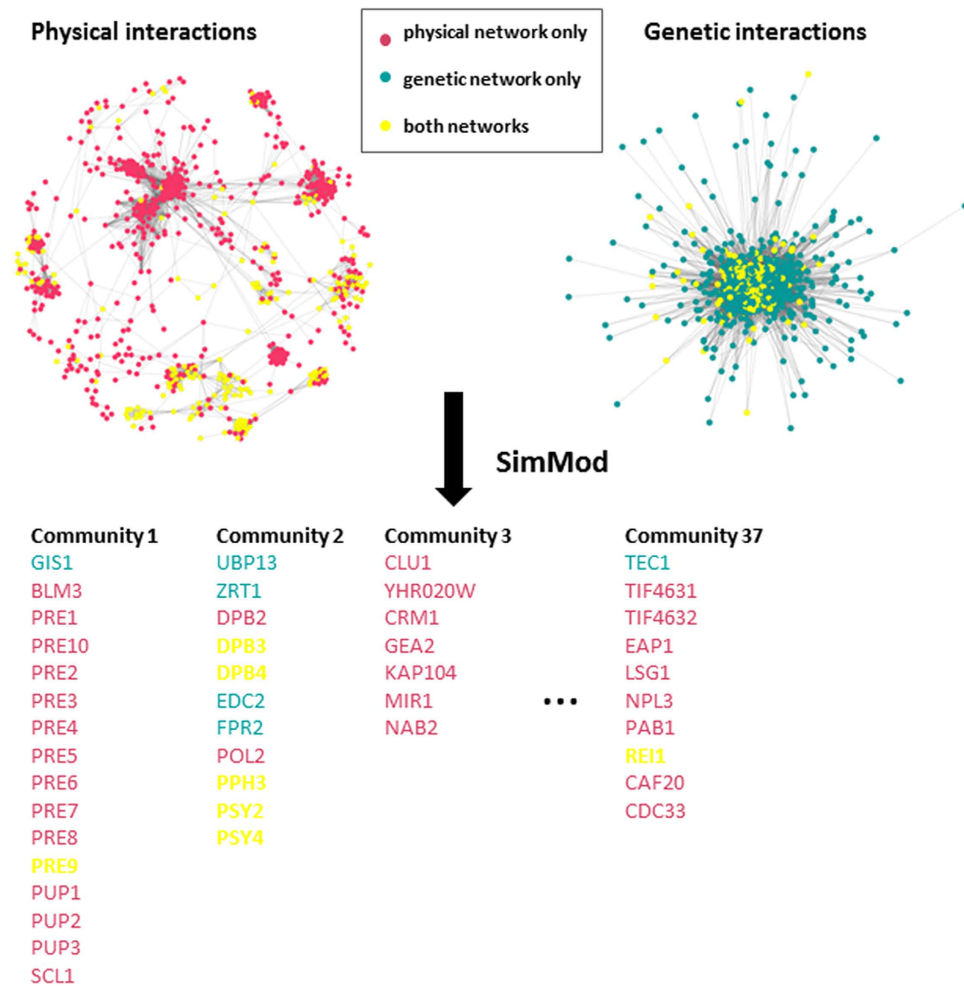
Physical interactions

physical network only
genetic network only
both networks

Genetic interactions

SimMod

Community 1
GIS1
BLM3
PRE1
PRE10
PRE2
PRE3
PRE4
PRE5
PRE6
PRE7
PRE8
PRE9
PUP1
PUP2
PUP3
SCL1

Community 2
UBP13
ZRT1
DPB2
DPB3
DPB4
EDC2
FPR2
POL2
PPH3
PSY2
PSY4

Community 3
CLU1
YHR020W
CRM1
GEA2
KAP104
MIR1
NAB2

...

Community 37
TEC1
TIF4631
TIF4632
EAP1
LSG1
NPL3
PAB1
REI1
CAF20
CDC33